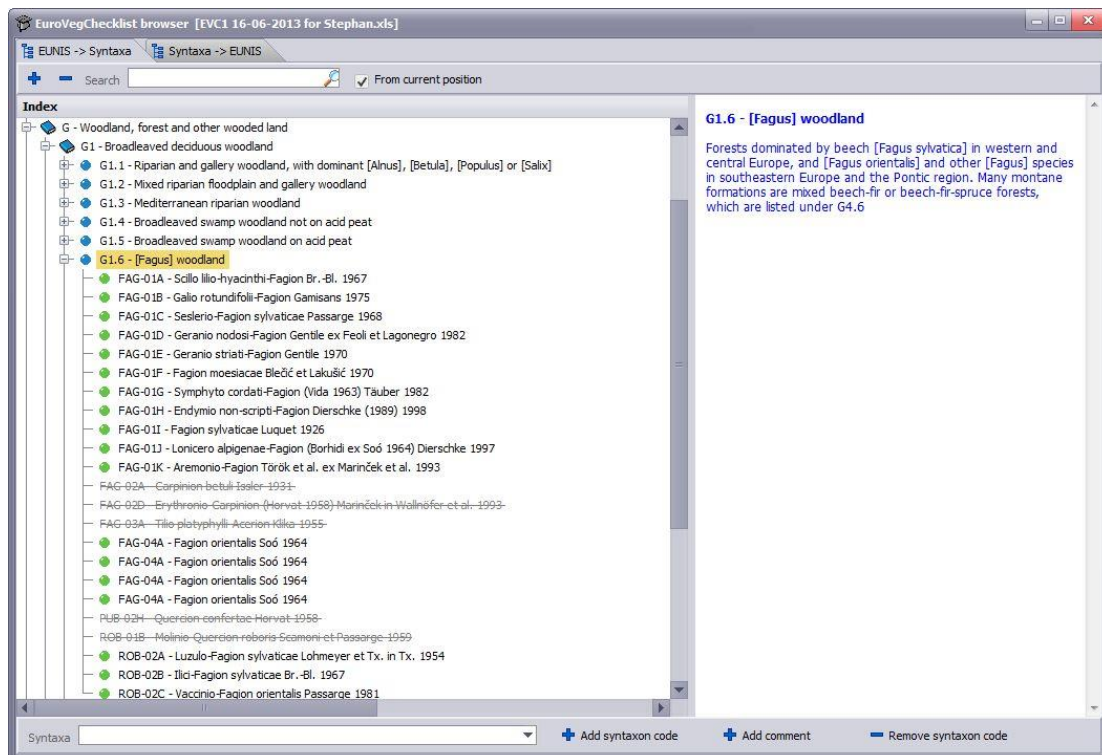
EuroVegChecklist browser [EVC1 16-06-2013 for Stephan.xls]

EUNIS -> Syntaxa
Syntaxa -> EUNIS

Search
From current position

Index

G - Woodland, forest and other wooded land
G1 - Broadleaved deciduous woodland
G1.1 - Riparian and gallery woodland, with dominant [Alnus], [Betula], [Populus] or [Salix]
G1.2 - Mixed riparian floodplain and gallery woodland
G1.3 - Mediterranean riparian woodland
G1.4 - Broadleaved swamp woodland not on acid peat
G1.5 - Broadleaved swamp woodland on acid peat
G1.6 - [Fagus] woodland
FAG-01A - Scillo lilio-hyacinthi-Fagion Br.-Bl. 1967
FAG-01B - Galio rotundifolii-Fagion Gamisans 1975
FAG-01C - Seslerio-Fagion sylvaticae Passarge 1968
FAG-01D - Geranio nodosi-Fagion Gentile ex Feoli et Lagonegro 1982
FAG-01E - Geranio striati-Fagion Gentile 1970
FAG-01F - Fagion moesiacae Blečić et Lakušić 1970
FAG-01G - Symphyto cordati-Fagion (Vida 1963) Täuber 1982
FAG-01H - Endymio non-scripti-Fagion Dierschke (1989) 1998
FAG-01I - Fagion sylvaticae Luquet 1926
FAG-01J - Lonicero alpigenae-Fagion (Borhidi ex Soó 1964) Dierschke 1997
FAG-01K - Aremonio-Fagion Török et al. ex Marinček et al. 1993
FAG-02A - Carpinion betuli Issler 1931
FAG-02D - Erythronio-Carpinion (Horvat 1958) Marinček in Wallnöfer et al. 1993
FAG-03A - Tilio platyphylli-Acerion Klika 1955
FAG-04A - Fagion orientalis Soó 1964
FAG-04A - Fagion orientalis Soó 1964
FAG-04A - Fagion orientalis Soó 1964
FAG-04A - Fagion orientalis Soó 1964
PUB-02H - Quercion confertae Horvat 1958
ROB-01B - Molinio-Quercion roboris Scamoni et Passarge 1959
ROB-02A - Luzulo-Fagion sylvaticae Lohmeyer et Tx. in Tx. 1954
ROB-02B - Ilici-Fagion sylvaticae Br.-Bl. 1967
ROB-02C - Vaccinio-Fagion orientalis Passarge 1981

G1.6 - [Fagus] woodland

Forests dominated by beech [Fagus sylvatica] in western and central Europe, and [Fagus orientalis] and other [Fagus] species in southeastern Europe and the Pontic region. Many montane formations are mixed beech-fir or beech-fir-spruce forests, which are listed under G4.6

Syntaxa
Add syntaxon code
Add comment
Remove syntaxon code